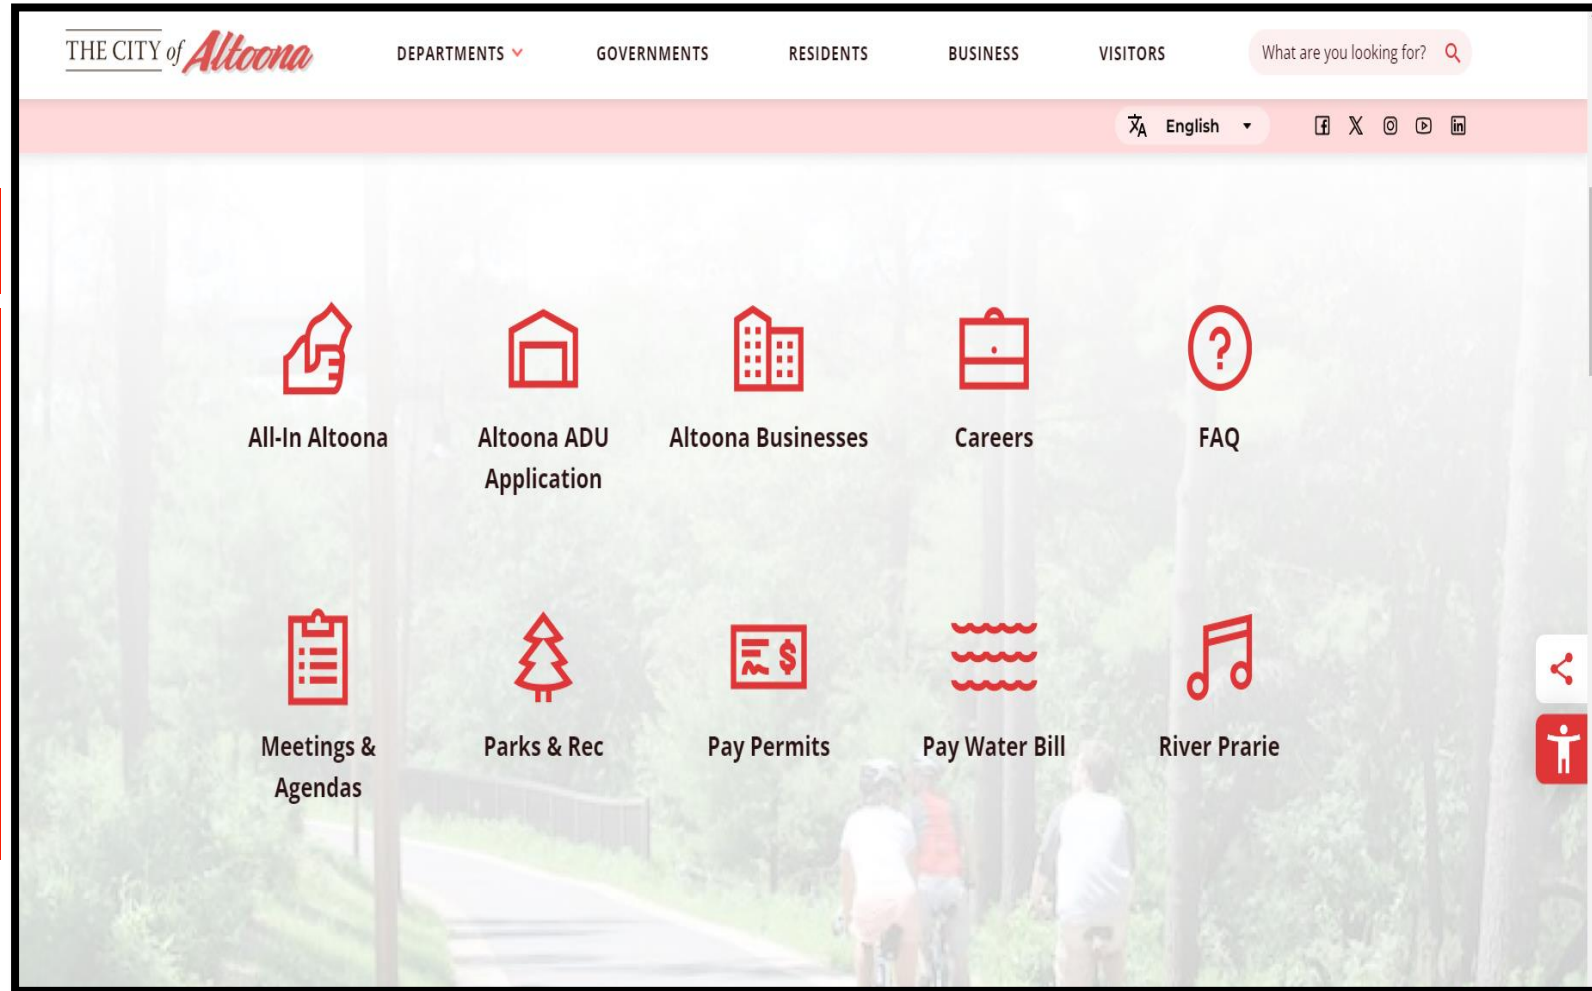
THE CITY of Altoona

DEPARTMENTS GOVERNMENTS RESIDENTS BUSINESS VISITORS

What are you looking for?

English

All-In Altoona

Altoona ADU Application

Altoona Businesses

Careers

FAQ

Meetings & Agendas

Parks & Rec

Pay Permits

Pay Water Bill

River Prarie